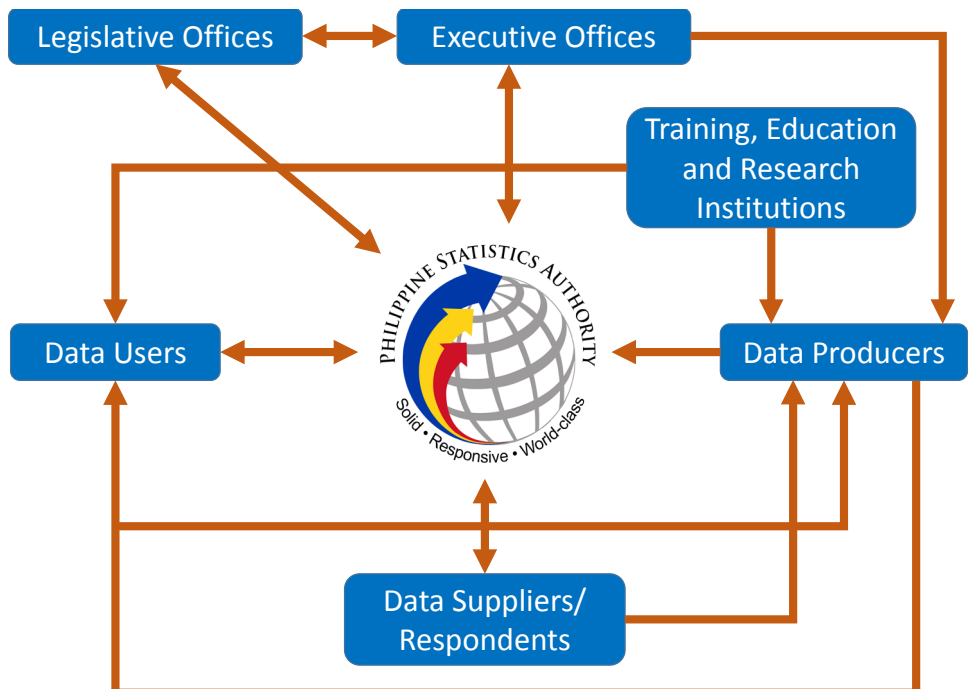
Legislative Offices

Executive Offices

Training, Education and Research Institutions

PHILIPPINE STATISTICS AUTHORITY

Solid • Responsive • World-class

Data Users

Data Producers

Data Suppliers/ Respondents